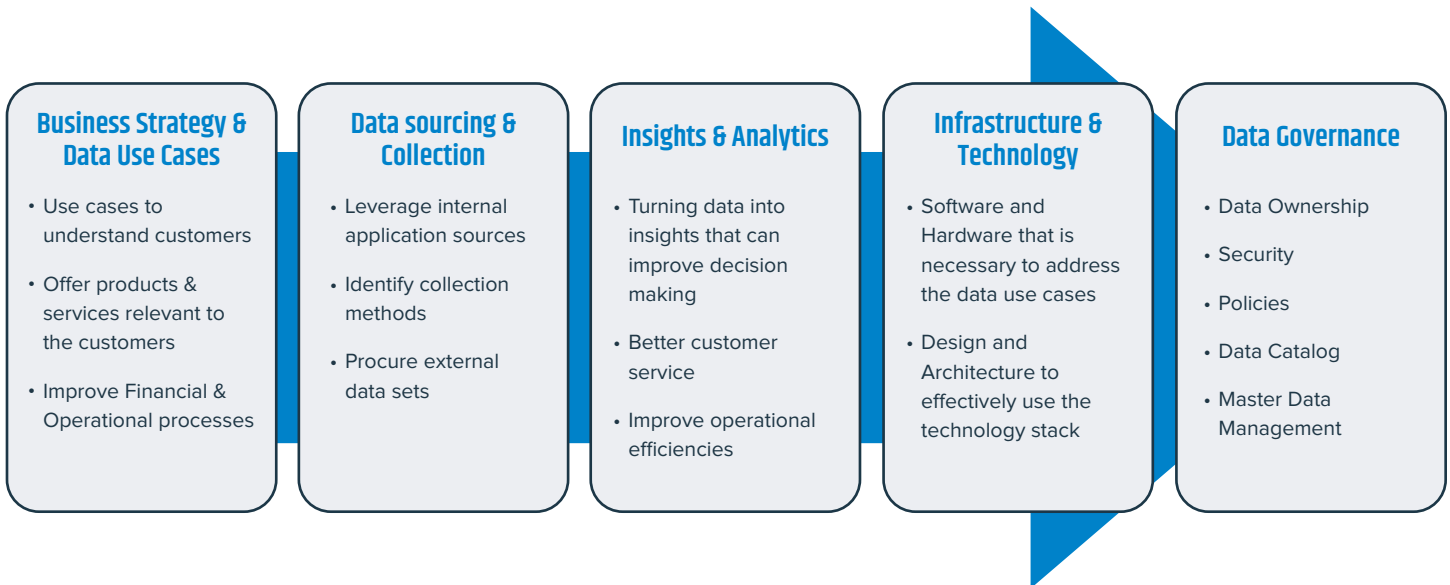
Business Strategy & Data Use Cases

• Use cases to understand customers

• Offer products & services relevant to the customers

• Improve Financial & Operational processes

Data sourcing & Collection

• Leverage internal application sources

• Identify collection methods

• Procure external data sets

Insights & Analytics

• Turning data into insights that can improve decision making

• Better customer service

• Improve operational efficiencies

Infrastructure & Technology

• Software and Hardware that is necessary to address the data use cases

• Design and Architecture to effectively use the technology stack

Data Governance

• Data Ownership

• Security

• Policies

• Data Catalog

• Master Data Management